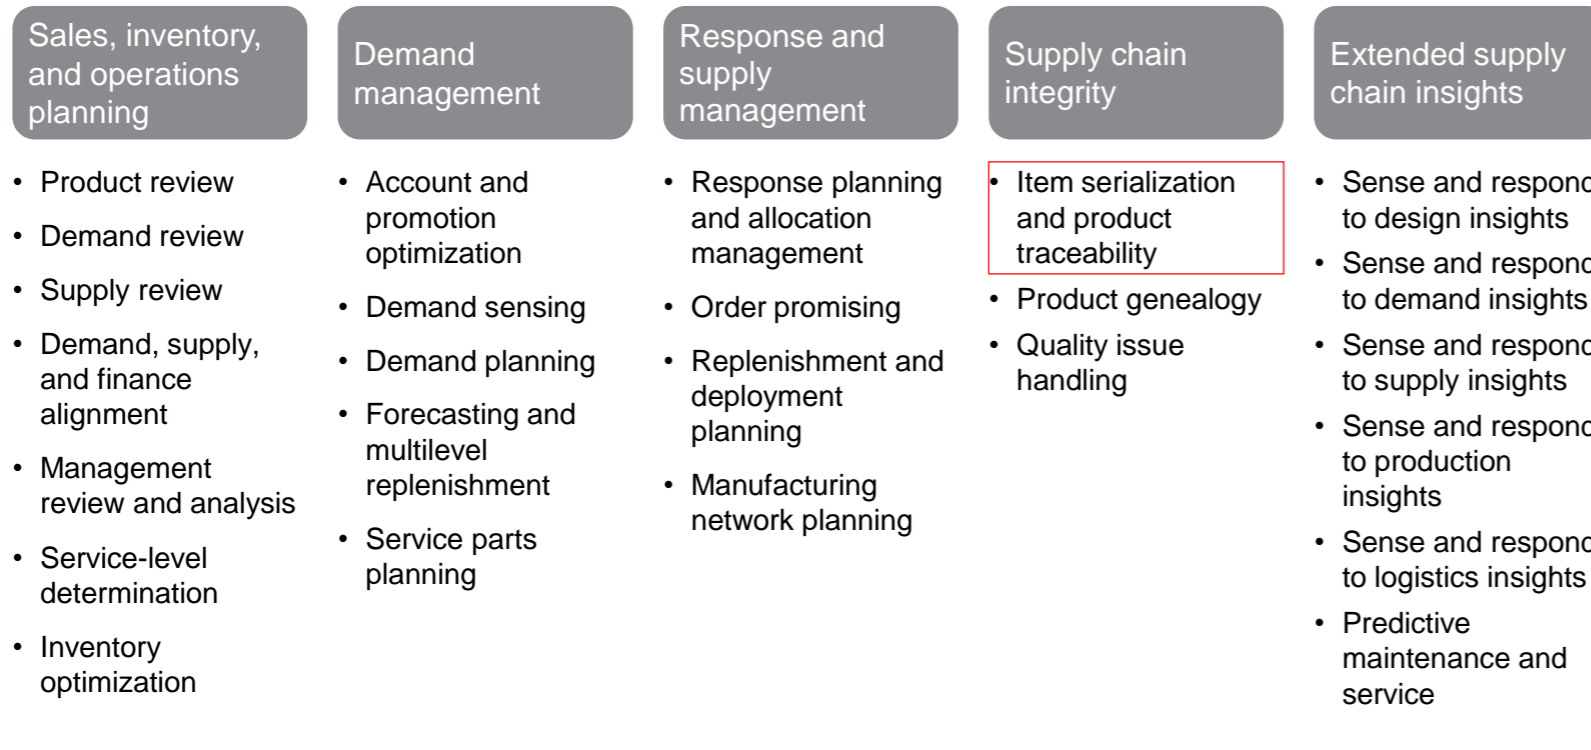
Sales, inventory, and operations planning

- Product review
- Demand review
- Supply review
- Demand, supply, and finance alignment
- Management review and analysis
- Service-level determination
- Inventory optimization

Demand management

- Account and promotion optimization
- Demand sensing
- Demand planning
- Forecasting and multilevel replenishment
- Service parts planning

Response and supply management

- Response planning and allocation management
- Order promising
- Replenishment and deployment planning
- Manufacturing network planning

Supply chain integrity

- Item serialization and product traceability
- Product genealogy
- Quality issue handling

Extended supply chain insights

- Sense and respond to design insights
- Sense and respond to demand insights
- Sense and respond to supply insights
- Sense and respond to production insights
- Sense and respond to logistics insights
- Predictive maintenance and service